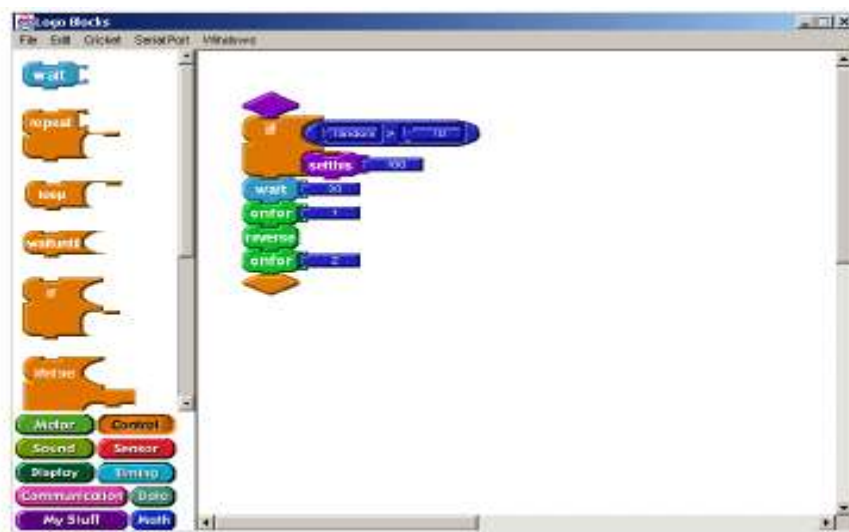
Logo Blocks
File Edit Cricket SerialPort Windows

wait
repeat
loop
waituntil
if
ifelse

Motor Control
Sound Sensor
Display Timing
Communication Data
My Stuff Math

if random > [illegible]
setbeep 100
wait 20
onfor 1
reverse
onfor 2